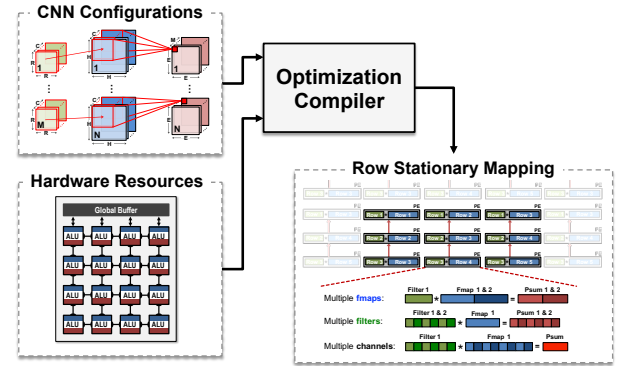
CNN Configurations

C
R
R
1
C
H
H
1
E
E
M
N
N

Hardware Resources

Global Buffer

ALU ALU ALU ALU
ALU ALU ALU ALU
ALU ALU ALU ALU
ALU ALU ALU ALU

Optimization Compiler

Row Stationary Mapping

PE
Row 1 * Row 1
PE
Row 1 * Row 2
PE
Row 1 * Row 3
PE
Row 2 * Row 2
PE
Row 2 * Row 3
PE
Row 2 * Row 4
PE
Row 3 * Row 3
PE
Row 3 * Row 4
PE
Row 3 * Row 5

Multiple fmaps: Filter 1 * Fmap 1 & 2 = Psum 1 & 2

Multiple filters: Filter 1 & 2 * Fmap 1 = Psum 1 & 2

Multiple channels: Filter 1 * Fmap 1 = Psum